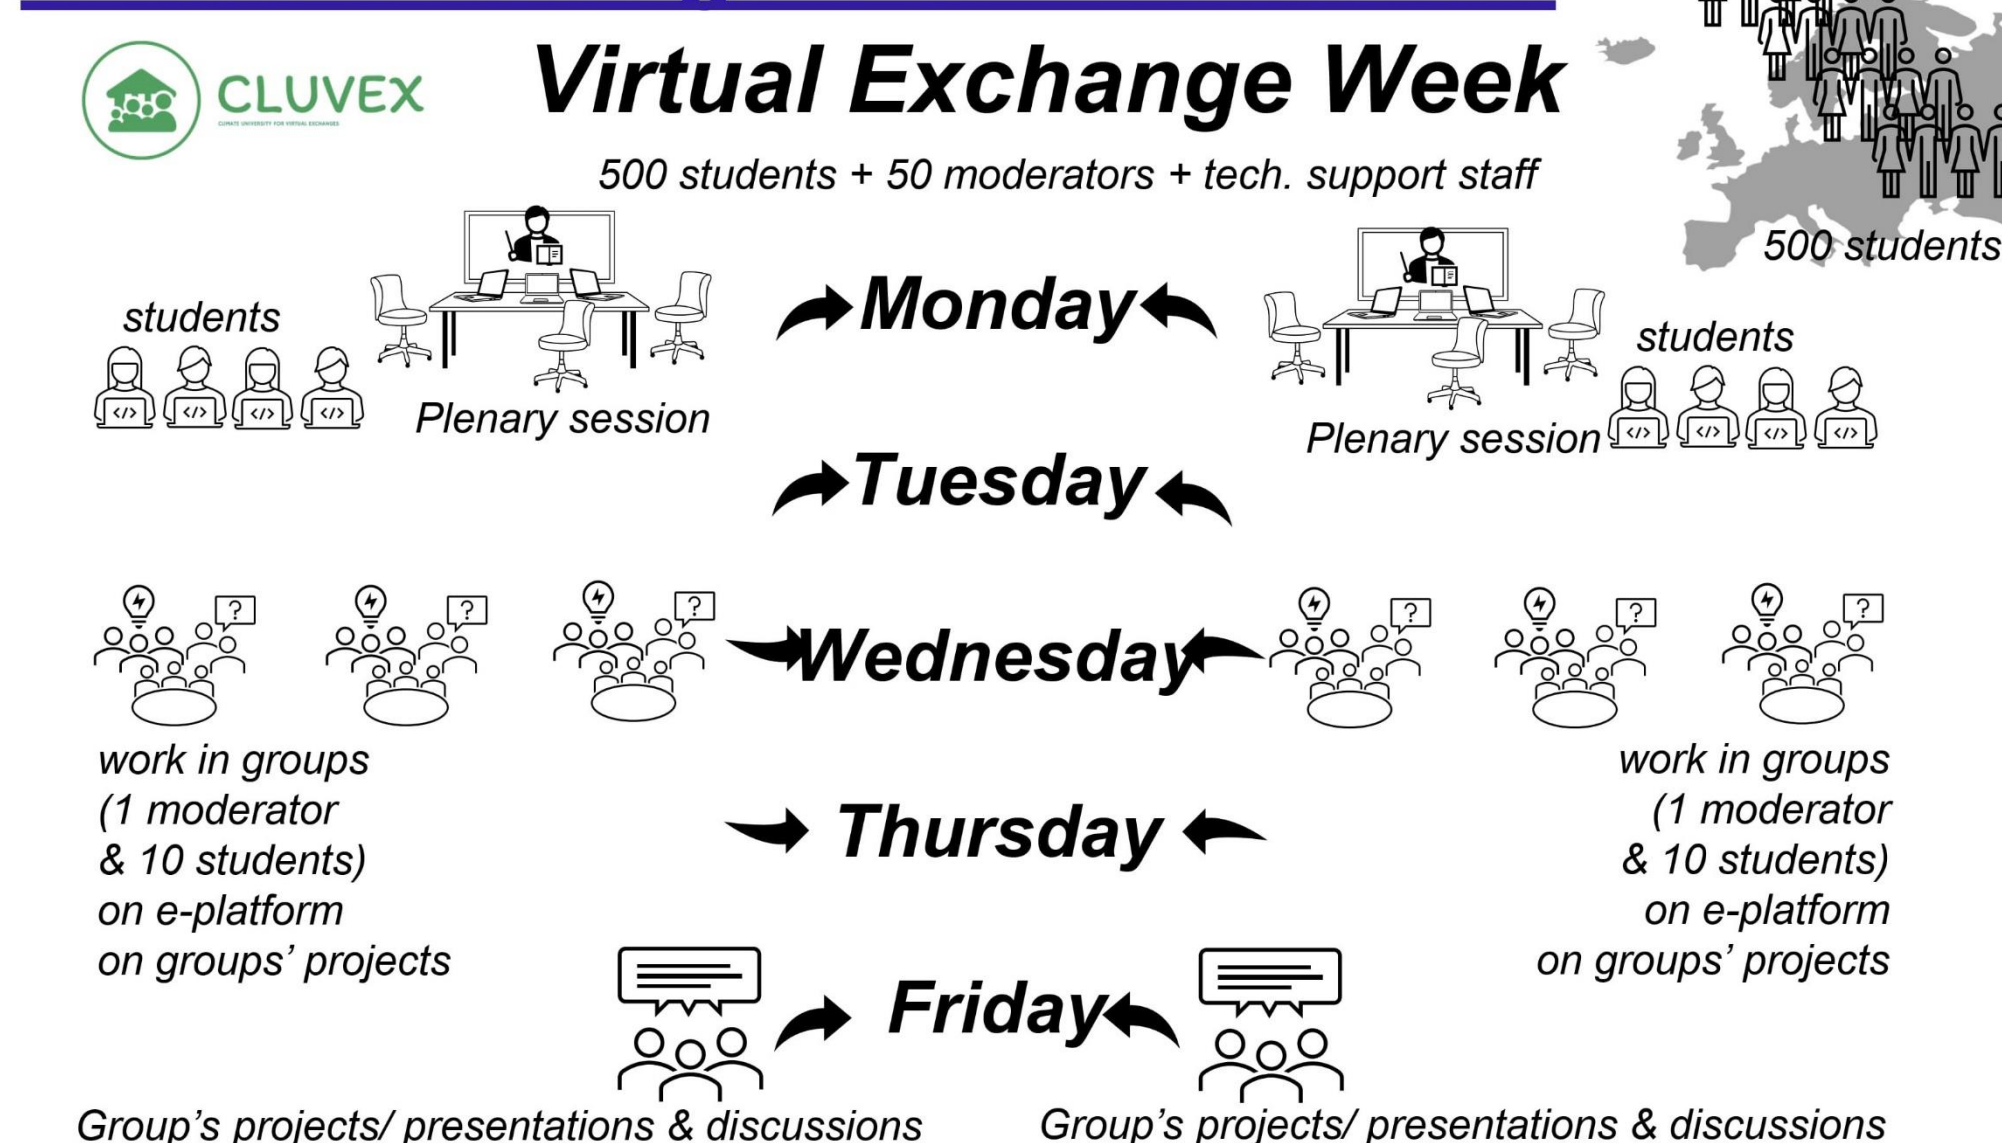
CLUVEX

CLIMATE UNIVERSITY FOR VIRTUAL EXCHANGES

Virtual Exchange Week

500 students + 50 moderators + tech. support staff

500 students

students

Plenary session

Monday

Plenary session

students

Tuesday

Wednesday

work in groups (1 moderator & 10 students) on e-platform on groups' projects

Thursday

work in groups (1 moderator & 10 students) on e-platform on groups' projects

Friday

Group's projects/ presentations & discussions

Group's projects/ presentations & discussions